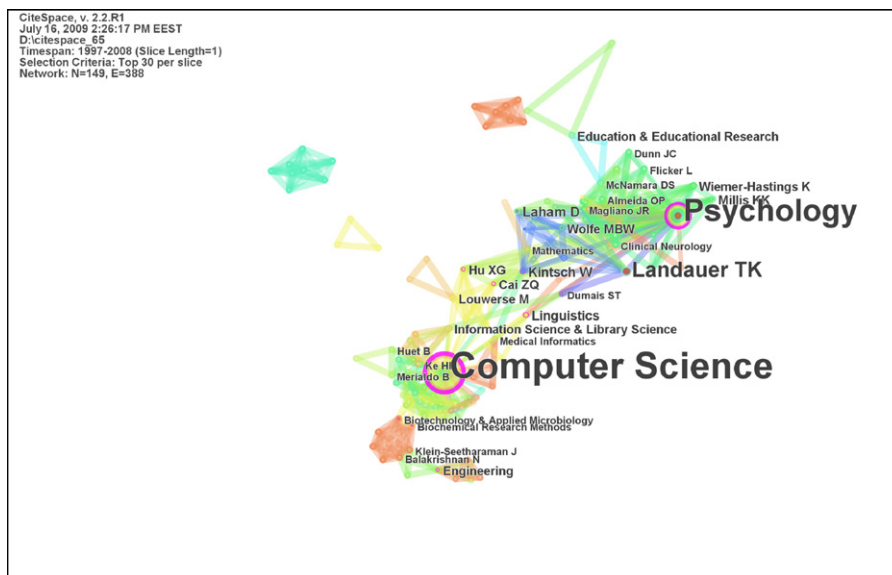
CiteSpace, v. 2.2.R1
July 16, 2009 2:26:17 PM EEST
D:\citespace_65
Timespan: 1997-2008 (Slice Length=1)
Selection Criteria: Top 30 per slice
Network: N=149, E=388

Education & Educational Research
Dunn JC
Flicker L
McNamara DS
Wiemer-Hastings K
Almeida OP
Millis KK
Laham D
Magliano JR
Psychology
Wolfe MBW
Clinical Neurology
Mathematics
Landauer TK
Hu XG
Kintsch W
Cai ZQ
Dumais ST
Louwerse M
Linguistics
Information Science & Library Science
Medical Informatics
Huet B
Ke H
Merialdo B
Computer Science
Biotechnology & Applied Microbiology
Biochemical Research Methods
Klein-Seetharaman J
Balakrishnan N
Engineering